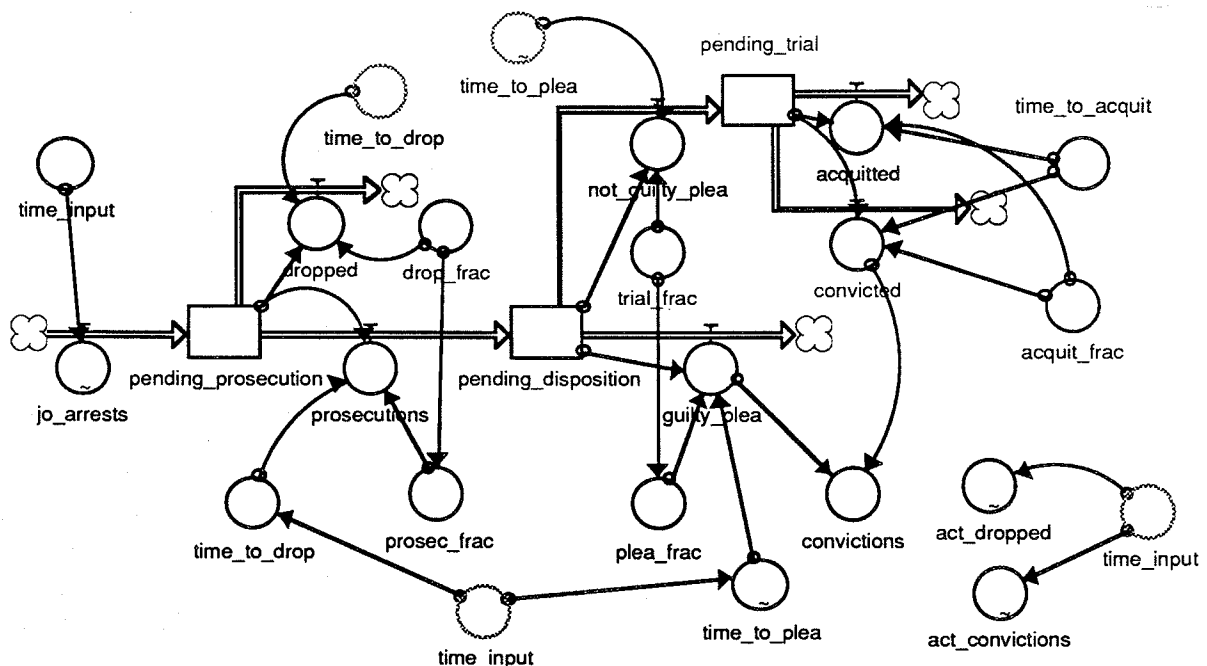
time_to_plea
pending_trial
time_to_acquit
time_to_drop
acquitted
not_guilty_plea
time_input
dropped
drop_frac
trial_frac
convicted
acquit_frac
pending_prosecution
pending_disposition
jo_arrests
prosecutions
guilty_plea
act_dropped
time_input
convictions
time_to_drop
prosec_frac
plea_frac
act_convictions
time_to_plea
time_input